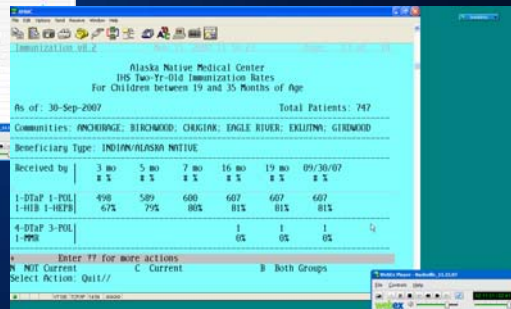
File Edit Options Send Receive Window Help

Immunization v8.2

Alaska Native Medical Center
IHS Two-Yr-Old Immunization Rates
For Children between 19 and 35 Months of Age

As of: 30-Sep-2007    Total Patients: 747

Communities: ANCHORAGE; BIRCHWOOD; CHUGIAK; EAGLE RIVER; EKLUTNA; GIRDWOOD

Beneficiary Type: INDIAN/ALASKA NATIVE

| Received by | 3 mo # % | 5 mo # % | 7 mo # % | 16 mo # % | 19 mo # % | 09/30/07 # % |
|---|---|---|---|---|---|---|
| 1-DTaP 1-POL 1-HIB 1-HEPB | 498 67% | 589 79% | 600 80% | 607 81% | 607 81% | 607 81% |
| 4-DTaP 3-POL 1-MMR | | | | 1 0% | 1 0% | 1 0% |

Enter ?? for more actions
N NOT Current    C Current    B Both Groups
Select Action: Quit//

VT100 TCP/IP

WebEx Player - NetSoft_11.13.07
File Controls Help
webex